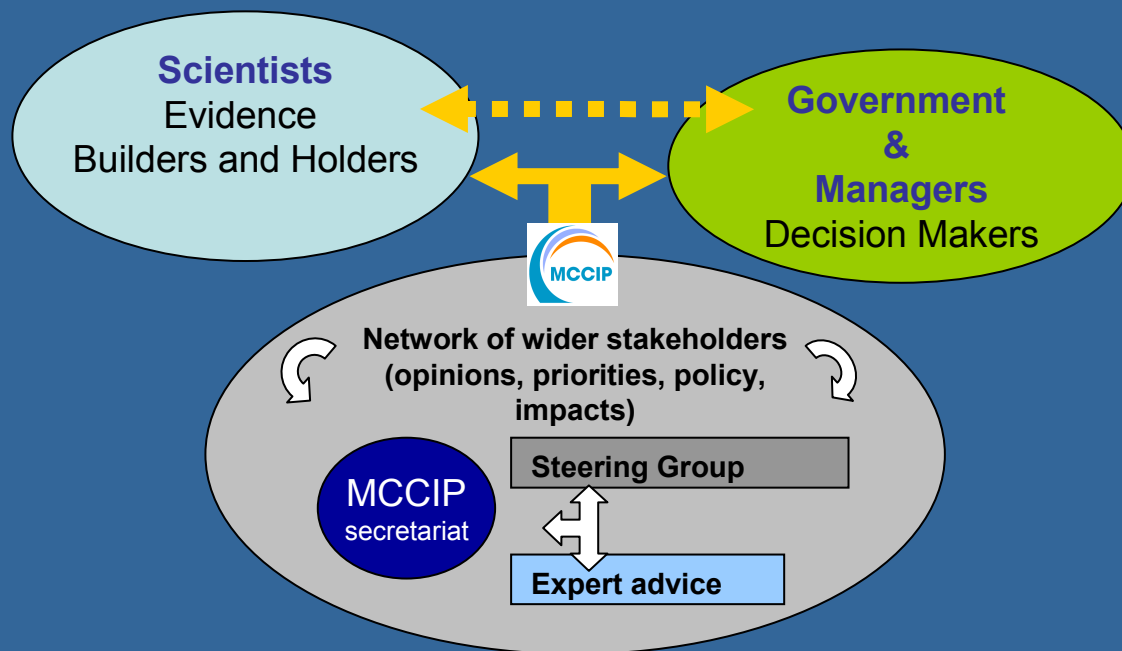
Scientists
Evidence
Builders and Holders

Government
&
Managers
Decision Makers

MCCIP

Network of wider stakeholders (opinions, priorities, policy, impacts)

MCCIP
secretariat

Steering Group

Expert advice